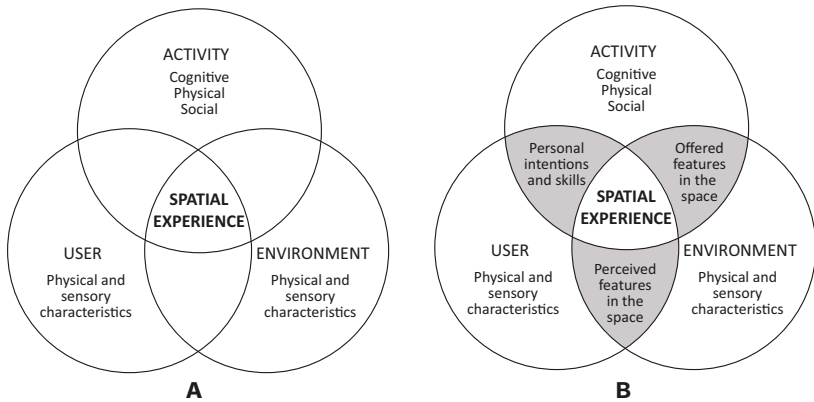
ACTIVITY
Cognitive
Physical
Social

SPATIAL EXPERIENCE

USER
Physical and sensory characteristics

ENVIRONMENT
Physical and sensory characteristics

A

ACTIVITY
Cognitive
Physical
Social

Personal intentions and skills

Offered features in the space

SPATIAL EXPERIENCE

USER
Physical and sensory characteristics

Perceived features in the space

ENVIRONMENT
Physical and sensory characteristics

B